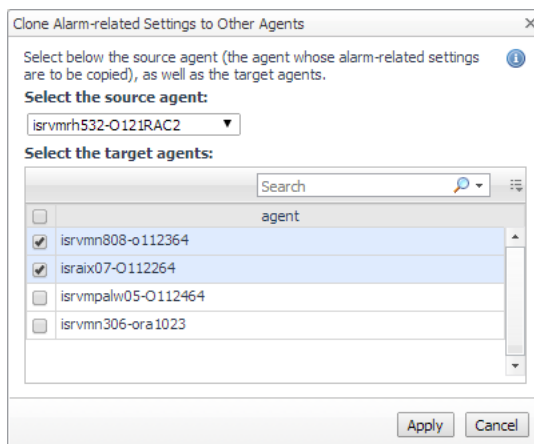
Clone Alarm-related Settings to Other Agents

Select below the source agent (the agent whose alarm-related settings are to be copied), as well as the target agents.

Select the source agent:

isrvmrh532-O121RAC2

Select the target agents:

Search

| | agent |
|---|---|
| ✔ | isrvmn808-o112364 |
| ✔ | israix07-O112264 |
| | isrvmpalw05-O112464 |
| | isrvmn306-ora1023 |

Apply Cancel